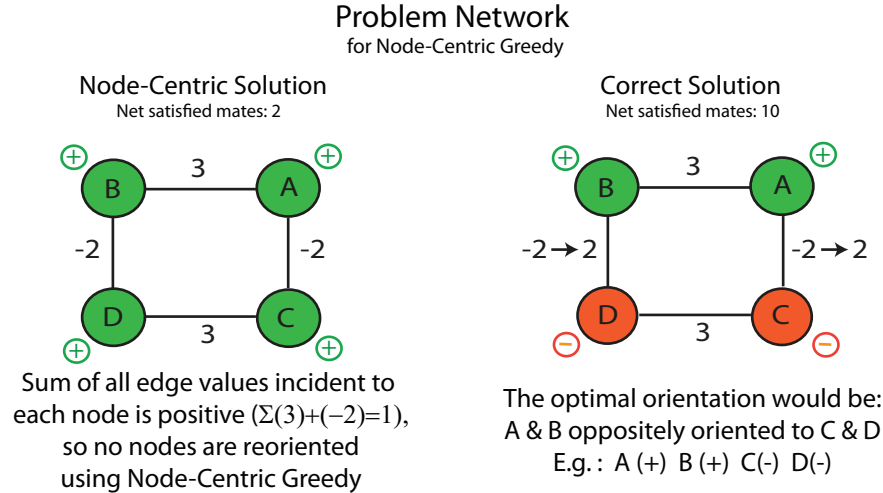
Problem Network
for Node-Centric Greedy

Node-Centric Solution
Net satisfied mates: 2

+ B 3 A +
-2 -2
+ D 3 C +

Sum of all edge values incident to each node is positive $(\Sigma(3)+(-2)=1)$, so no nodes are reoriented using Node-Centric Greedy

Correct Solution
Net satisfied mates: 10

+ B 3 A +
$-2 \rightarrow 2$ $-2 \rightarrow 2$
− D 3 C −

The optimal orientation would be:
A & B oppositely oriented to C & D
E.g. : A (+) B (+) C(-) D(-)